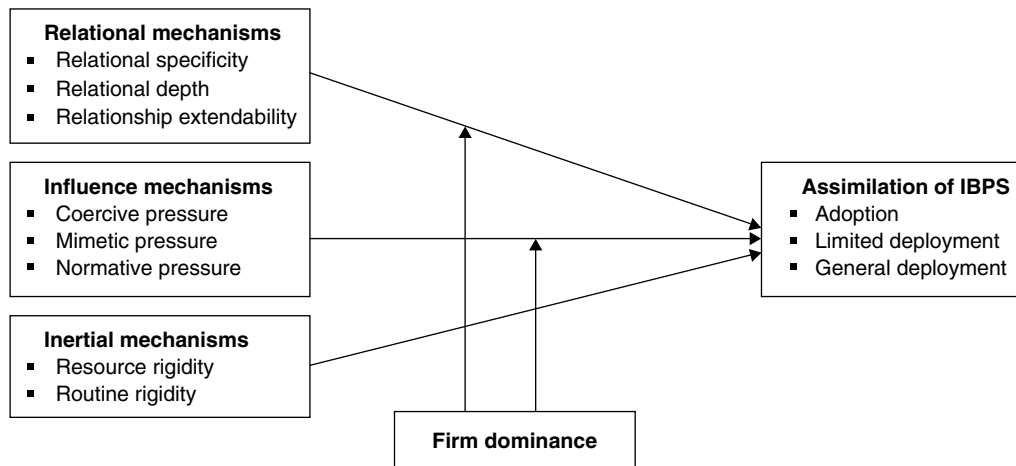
**Relational mechanisms**
- Relational specificity
- Relational depth
- Relationship extendability

**Influence mechanisms**
- Coercive pressure
- Mimetic pressure
- Normative pressure

**Inertial mechanisms**
- Resource rigidity
- Routine rigidity

**Assimilation of IBPS**
- Adoption
- Limited deployment
- General deployment

**Firm dominance**